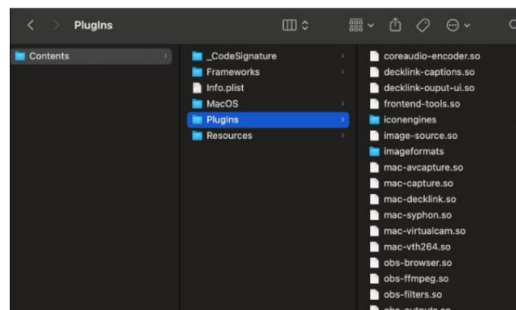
PlugIns

Contents

_CodeSignature
Frameworks
Info.plist
MacOS
PlugIns
Resources

coreaudio-encoder.so
decklink-captions.so
decklink-ouput-ui.so
frontend-tools.so
iconengines
image-source.so
imageformats
mac-avcapture.so
mac-capture.so
mac-decklink.so
mac-syphon.so
mac-virtualcam.so
mac-vth264.so
obs-browser.so
obs-ffmpeg.so
obs-filters.so
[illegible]